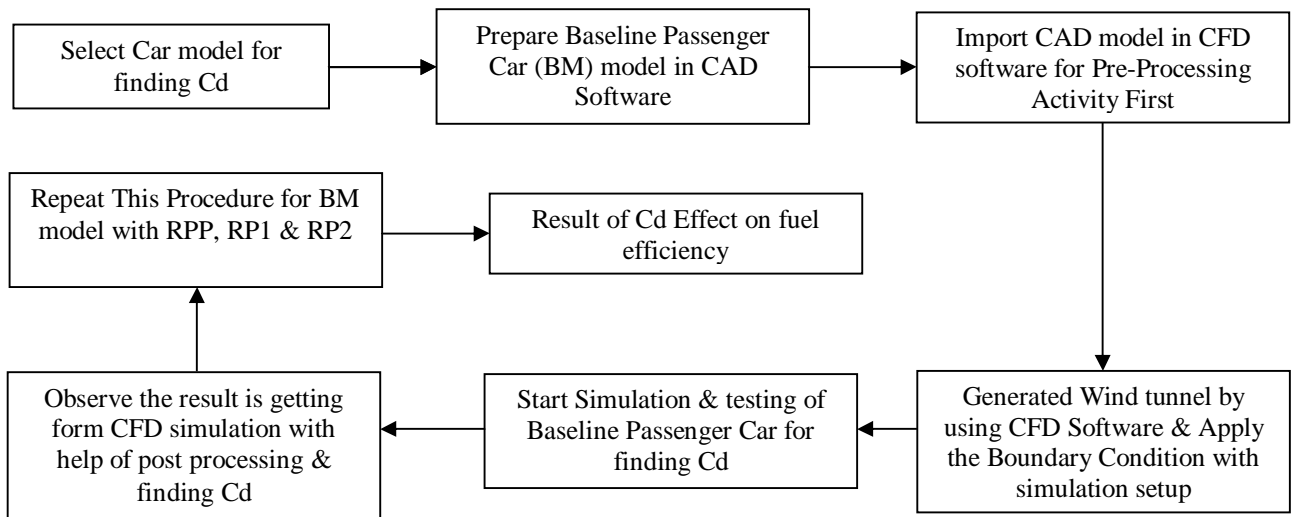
Select Car model for finding Cd

Prepare Baseline Passenger Car (BM) model in CAD Software

Import CAD model in CFD software for Pre-Processing Activity First

Generated Wind tunnel by using CFD Software & Apply the Boundary Condition with simulation setup

Start Simulation & testing of Baseline Passenger Car for finding Cd

Observe the result is getting form CFD simulation with help of post processing & finding Cd

Repeat This Procedure for BM model with RPP, RP1 & RP2

Result of Cd Effect on fuel efficiency